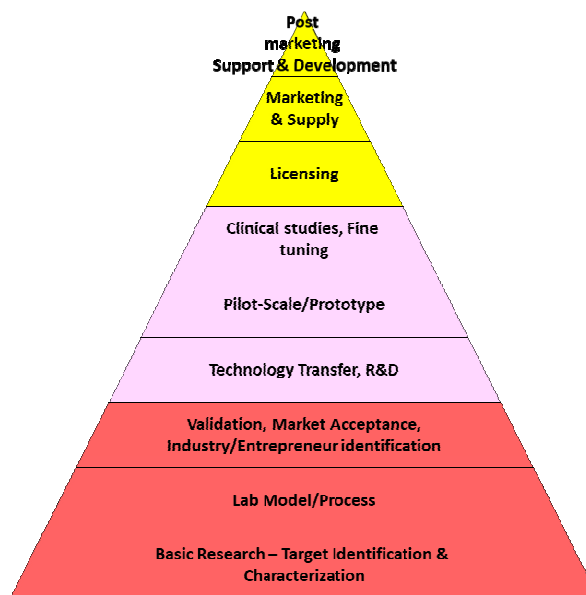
Post marketing Support & Development

Marketing & Supply

Licensing

Clinical studies, Fine tuning

Pilot-Scale/Prototype

Technology Transfer, R&D

Validation, Market Acceptance, Industry/Entrepreneur identification

Lab Model/Process

Basic Research – Target Identification & Characterization